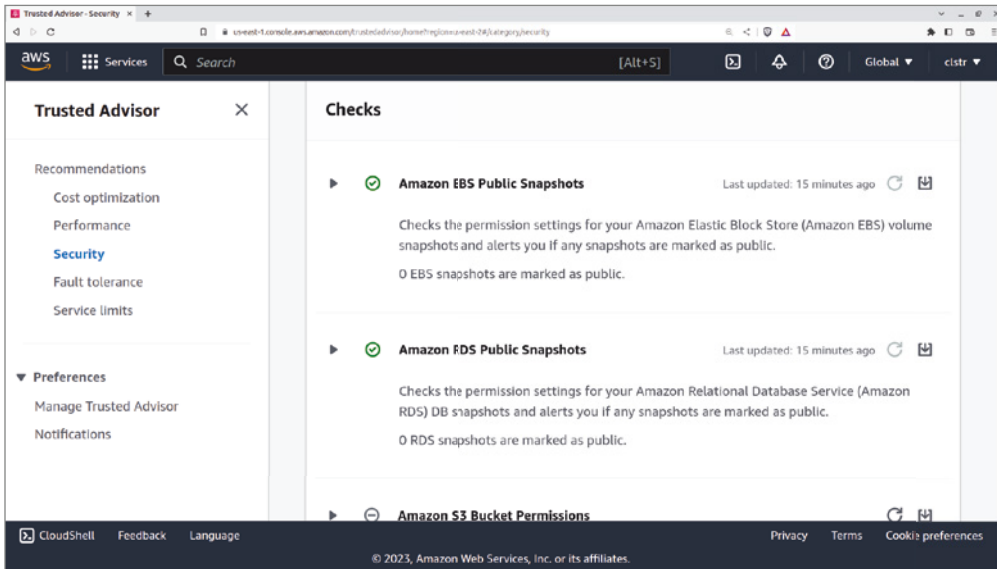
Trusted Advisor - Security ×   +

us-east-1.console.aws.amazon.com/trustedadvisor/home?region=us-east-1#/category/security

aws   Services   Search   [Alt+S]   Global ▼   clstr ▼

Trusted Advisor ×

Recommendations
Cost optimization
Performance
Security
Fault tolerance
Service limits

▼ Preferences
Manage Trusted Advisor
Notifications

Checks

Amazon EBS Public Snapshots   Last updated: 15 minutes ago

Checks the permission settings for your Amazon Elastic Block Store (Amazon EBS) volume snapshots and alerts you if any snapshots are marked as public.

0 EBS snapshots are marked as public.

Amazon RDS Public Snapshots   Last updated: 15 minutes ago

Checks the permission settings for your Amazon Relational Database Service (Amazon RDS) DB snapshots and alerts you if any snapshots are marked as public.

0 RDS snapshots are marked as public.

Amazon S3 Bucket Permissions

CloudShell   Feedback   Language   Privacy   Terms   Cookie preferences

© 2023, Amazon Web Services, Inc. or its affiliates.